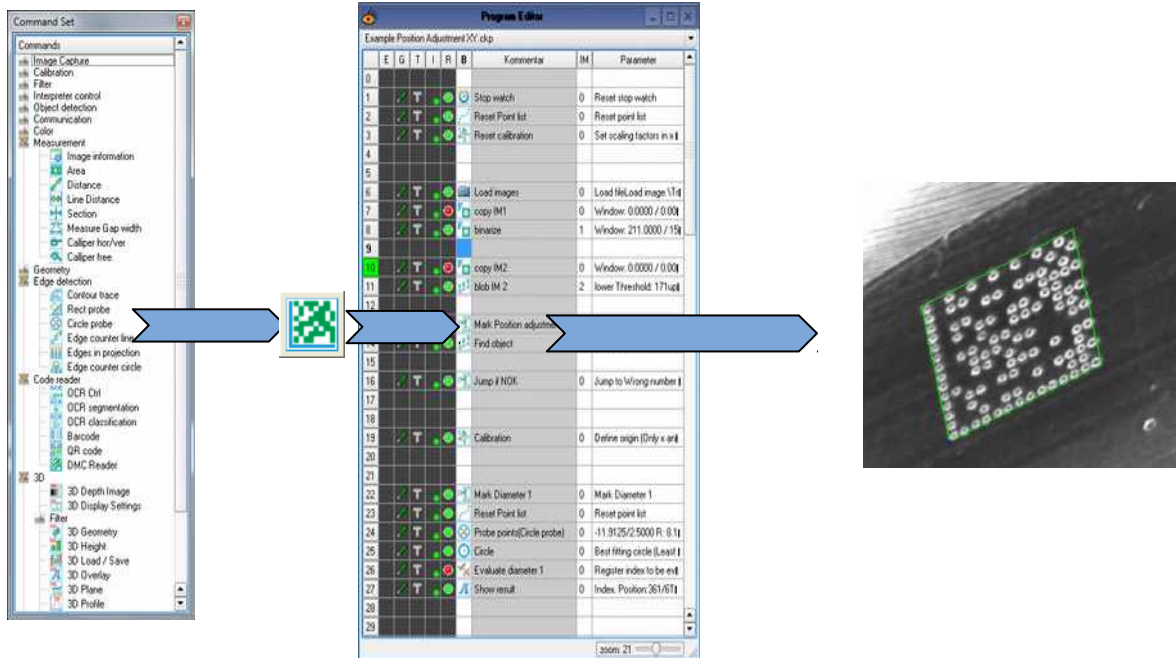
Command Set

Commands
Image Capture
Calibration
Filter
Interpreter control
Object detection
Communication
Color
Measurement
Image information
Area
Distance
Line Distance
Section
Measure Gap width
Calliper hor/ver
Calliper free
Geometry
Edge detection
Contour trace
Rect probe
Circle probe
Edge counter line
Edges in projection
Edge counter circle
Code reader
OCR Ctrl
OCR segmentation
OCR classification
Barcode
QR code
DMC Reader
3D
3D Depth Image
3D Display Settings
Filter
3D Geometry
3D Height
3D Load / Save
3D Overlay
3D Plane
3D Profile

Program Editor

Example Position Adjustment XY.ckp

| | E | G | T | I | R | B | Kommentar | IM | Parameter |
|---|---|---|---|---|---|---|---|---|---|
| 0 | | | | | | | | | |
| 1 | | | T | | | | Stop watch | 0 | Reset stop watch |
| 2 | | | T | | | | Reset Point list | 0 | Reset point list |
| 3 | | | T | | | | Reset calibration | 0 | Set scaling factors in x |
| 4 | | | | | | | | | |
| 5 | | | | | | | | | |
| 6 | | | T | | | | Load images | 0 | Load fileLoad image:\Tr |
| 7 | | | T | | | | copy IM1 | 0 | Window: 0.0000 / 0.00 |
| 8 | | | T | | | | binarize | 1 | Window: 211.0000 / 15 |
| 9 | | | | | | | | | |
| 10 | | | T | | | | copy IM2 | 0 | Window: 0.0000 / 0.00 |
| 11 | | | T | | | | blob IM 2 | 2 | lower Threshold: 171up |
| 12 | | | | | | | | | |
| 13 | | | | | | | Mark Position adjustme | | |
| 14 | | | | | | | Find object | | |
| 15 | | | | | | | | | |
| 16 | | | T | | | | Jump if NOK | 0 | Jump to Wrong number |
| 17 | | | | | | | | | |
| 18 | | | | | | | | | |
| 19 | | | T | | | | Calibration | 0 | Define origin (Only x an |
| 20 | | | | | | | | | |
| 21 | | | | | | | | | |
| 22 | | | T | | | | Mark Diameter 1 | 0 | Mark: Diameter 1 |
| 23 | | | T | | | | Reset Point list | 0 | Reset point list |
| 24 | | | T | | | | Probe points(Circle probe) | 0 | -11.9125/2.5000 R: 8.1 |
| 25 | | | T | | | | Circle | 0 | Best fitting circle (Least |
| 26 | | | T | | | | Evaluate diameter 1 | 0 | Register index to be ev |
| 27 | | | T | | | | Show result | 0 | Index. Position:361/6T |
| 28 | | | | | | | | | |
| 29 | | | | | | | | | |

zoom: 21